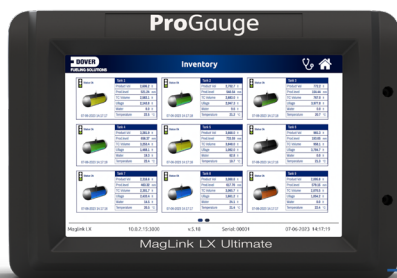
ProGauge

DOVER FUELING SOLUTIONS

Inventory

Tank 1

Tank 2

Tank 3

Tank 4

Tank 5

Tank 6

Tank 7

Tank 8

Tank 9

MagLink LX

10.0.2.15:3000

v.3.18

Serial: 00014

07-06-2023 14:17:15

MagLink LX Ultimate